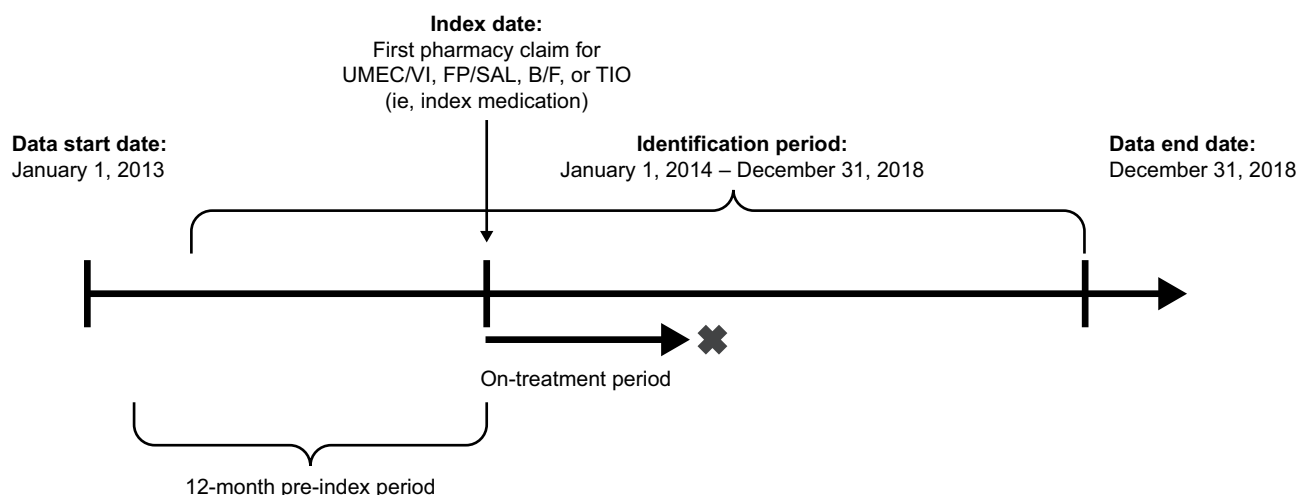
**Index date:**
First pharmacy claim for UMEC/VI, FP/SAL, B/F, or TIO (ie, index medication)

**Data start date:**
January 1, 2013

**Identification period:**
January 1, 2014 – December 31, 2018

**Data end date:**
December 31, 2018

On-treatment period

12-month pre-index period